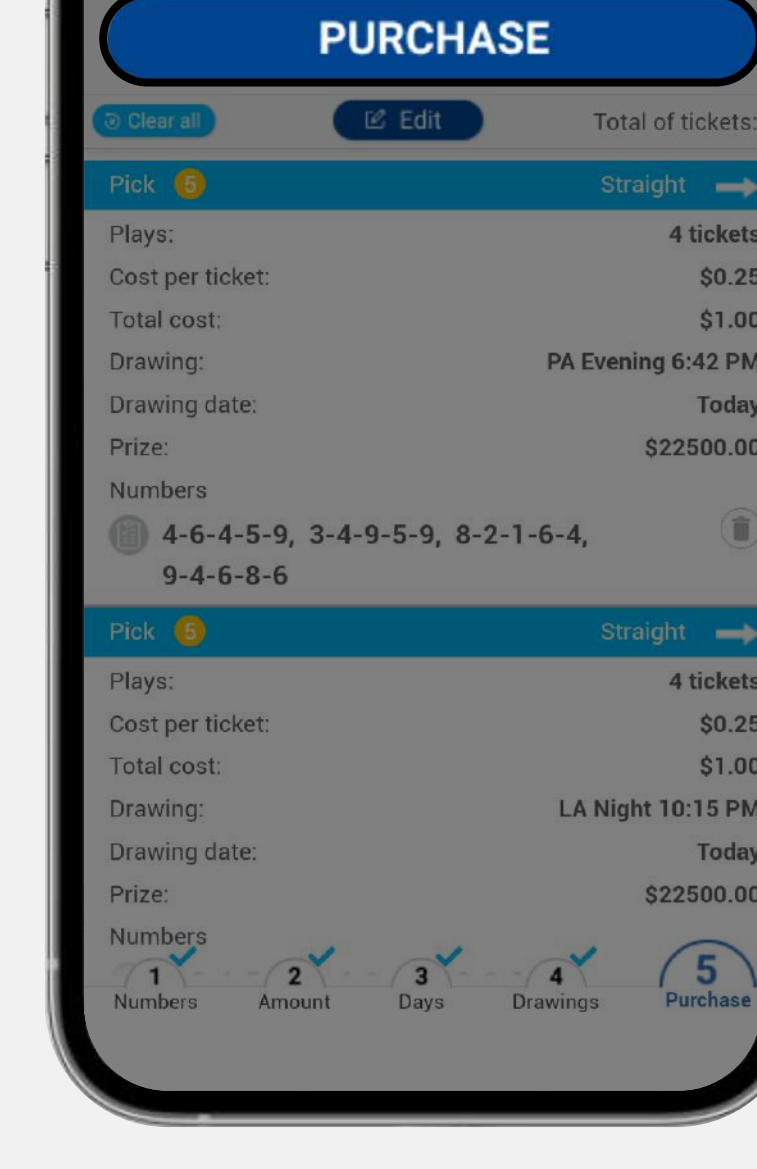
PURCHASE

Clear all

Edit

Total of tickets:

Pick 5

Straight

Plays: 4 tickets

Cost per ticket: $0.25

Total cost: $1.00

Drawing: PA Evening 6:42 PM

Drawing date: Today

Prize: $22500.00

Numbers

4-6-4-5-9, 3-4-9-5-9, 8-2-1-6-4, 9-4-6-8-6

Pick 5

Straight

Plays: 4 tickets

Cost per ticket: $0.25

Total cost: $1.00

Drawing: LA Night 10:15 PM

Drawing date: Today

Prize: $22500.00

Numbers

1 Numbers

2 Amount

3 Days

4 Drawings

5 Purchase